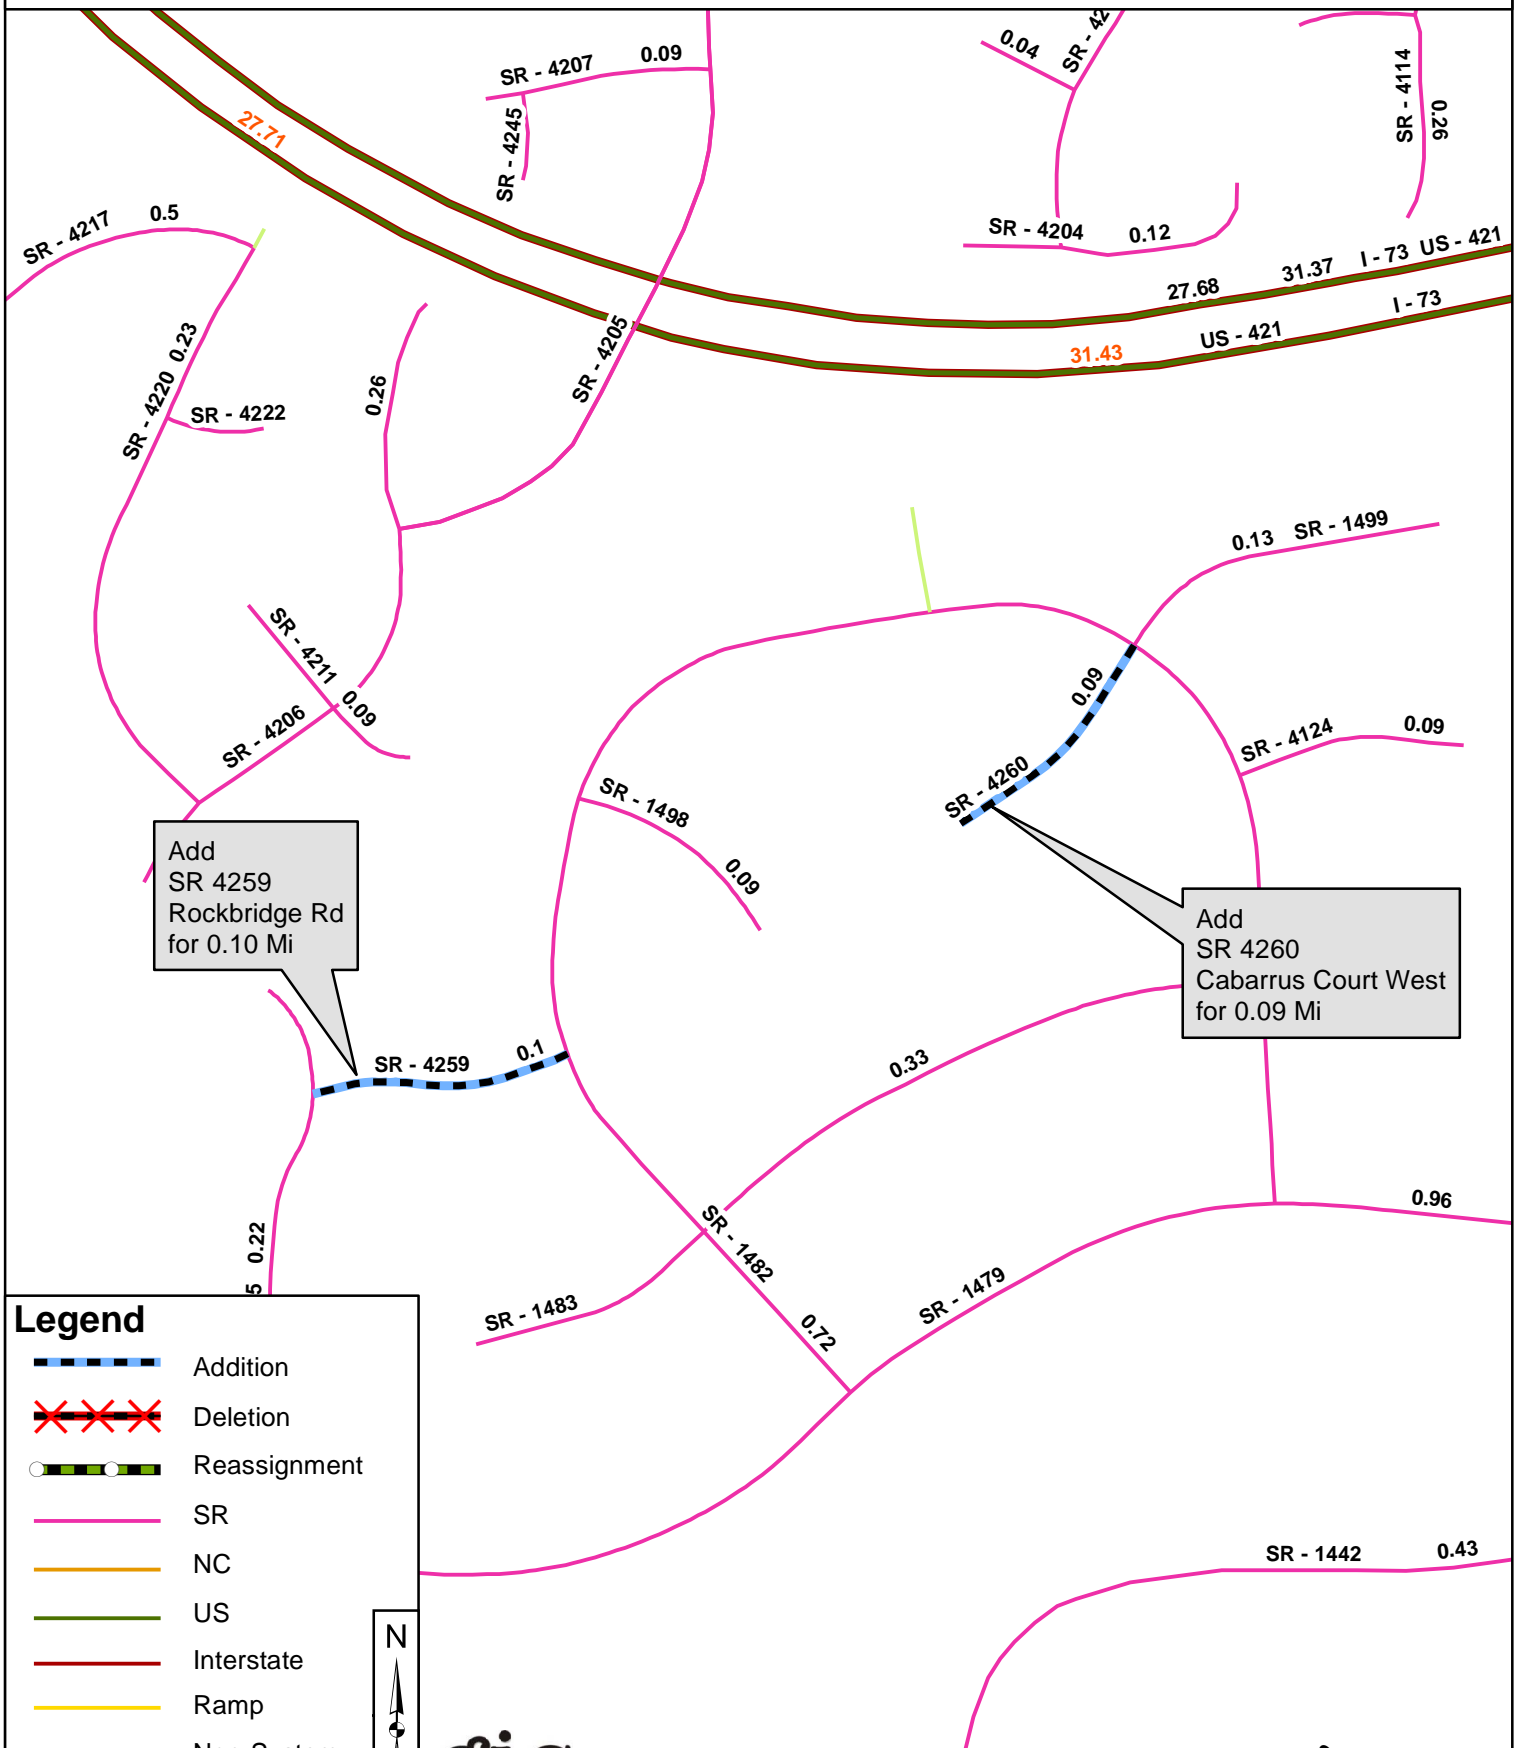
27.71
SR - 4207
0.09
SR - 4245
0.04
SR - 42
SR - 4114
0.26
SR - 4217
0.5
SR - 4204
0.12
27.68
31.37
I - 73
US - 421
I - 73
31.43
US - 421
SR - 4220
0.23
SR - 4222
0.26
SR - 4205
0.13
SR - 1499
SR - 4211
0.09
SR - 4206
0.09
SR - 4260
SR - 4124
0.09
SR - 1498
0.09
Add
SR 4259
Rockbridge Rd
for 0.10 Mi
Add
SR 4260
Cabarrus Court West
for 0.09 Mi
SR - 4259
0.1
0.33
0.22
5
SR - 1482
0.96
SR - 1479
SR - 1483
0.72
SR - 1442
0.43

Legend
Addition
Deletion
Reassignment
SR
NC
US
Interstate
Ramp
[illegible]
N